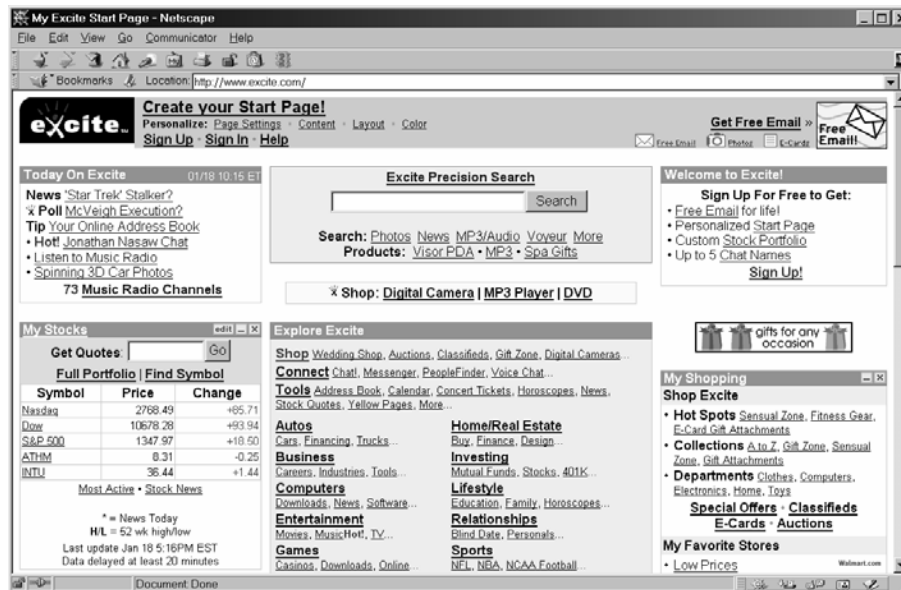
My Excite Start Page - Netscape

File Edit View Go Communicator Help

Bookmarks Location: http://www.excite.com/

excite

Create your Start Page!
Personalize: Page Settings · Content · Layout · Color
Sign Up · Sign In · Help

Get Free Email »
Free Email!
Free Email Photos E-Cards

Today On Excite 01/18 10:15 ET
News 'Star Trek' Stalker?
Poll McVeigh Execution?
Tip Your Online Address Book
• Hot! Jonathan Nasaw Chat
• Listen to Music Radio
• Spinning 3D Car Photos
73 Music Radio Channels

Excite Precision Search
Search
Search: Photos News MP3/Audio Voyeur More
Products: Visor PDA • MP3 • Spa Gifts

Shop: Digital Camera | MP3 Player | DVD

Welcome to Excite!
Sign Up For Free to Get:
• Free Email for life!
• Personalized Start Page
• Custom Stock Portfolio
• Up to 5 Chat Names
Sign Up!

My Stocks edit
Get Quotes: Go
Full Portfolio | Find Symbol

| Symbol | Price | Change |
|---|---|---|
| Nasdaq | 2768.49 | +85.71 |
| Dow | 10678.28 | +93.94 |
| S&P 500 | 1347.97 | +18.50 |
| ATHM | 8.31 | -0.25 |
| INTU | 36.44 | +1.44 |

Most Active • Stock News

* = News Today
H/L = 52 wk high/low
Last update Jan 18 5:16PM EST
Data delayed at least 20 minutes

Explore Excite
Shop Wedding Shop, Auctions, Classifieds, Gift Zone, Digital Cameras...
Connect Chat!, Messenger, PeopleFinder, Voice Chat...
Tools Address Book, Calendar, Concert Tickets, Horoscopes, News, Stock Quotes, Yellow Pages, More...

Autos
Cars, Financing, Trucks...
Business
Careers, Industries, Tools...
Computers
Downloads, News, Software...
Entertainment
Movies, MusicHot!, TV...
Games
Casinos, Downloads, Online...

Home/Real Estate
Buy, Finance, Design...
Investing
Mutual Funds, Stocks, 401K...
Lifestyle
Education, Family, Horoscopes...
Relationships
Blind Date, Personals...
Sports
NFL, NBA, NCAA Football...

gifts for any occasion

My Shopping
Shop Excite
• Hot Spots Sensual Zone, Fitness Gear, E-Card Gift Attachments
• Collections A to Z, Gift Zone, Sensual Zone, Gift Attachments
• Departments Clothes, Computers, Electronics, Home, Toys
Special Offers · Classifieds
E-Cards · Auctions
My Favorite Stores
Walmart.com
• Low Prices

Document: Done